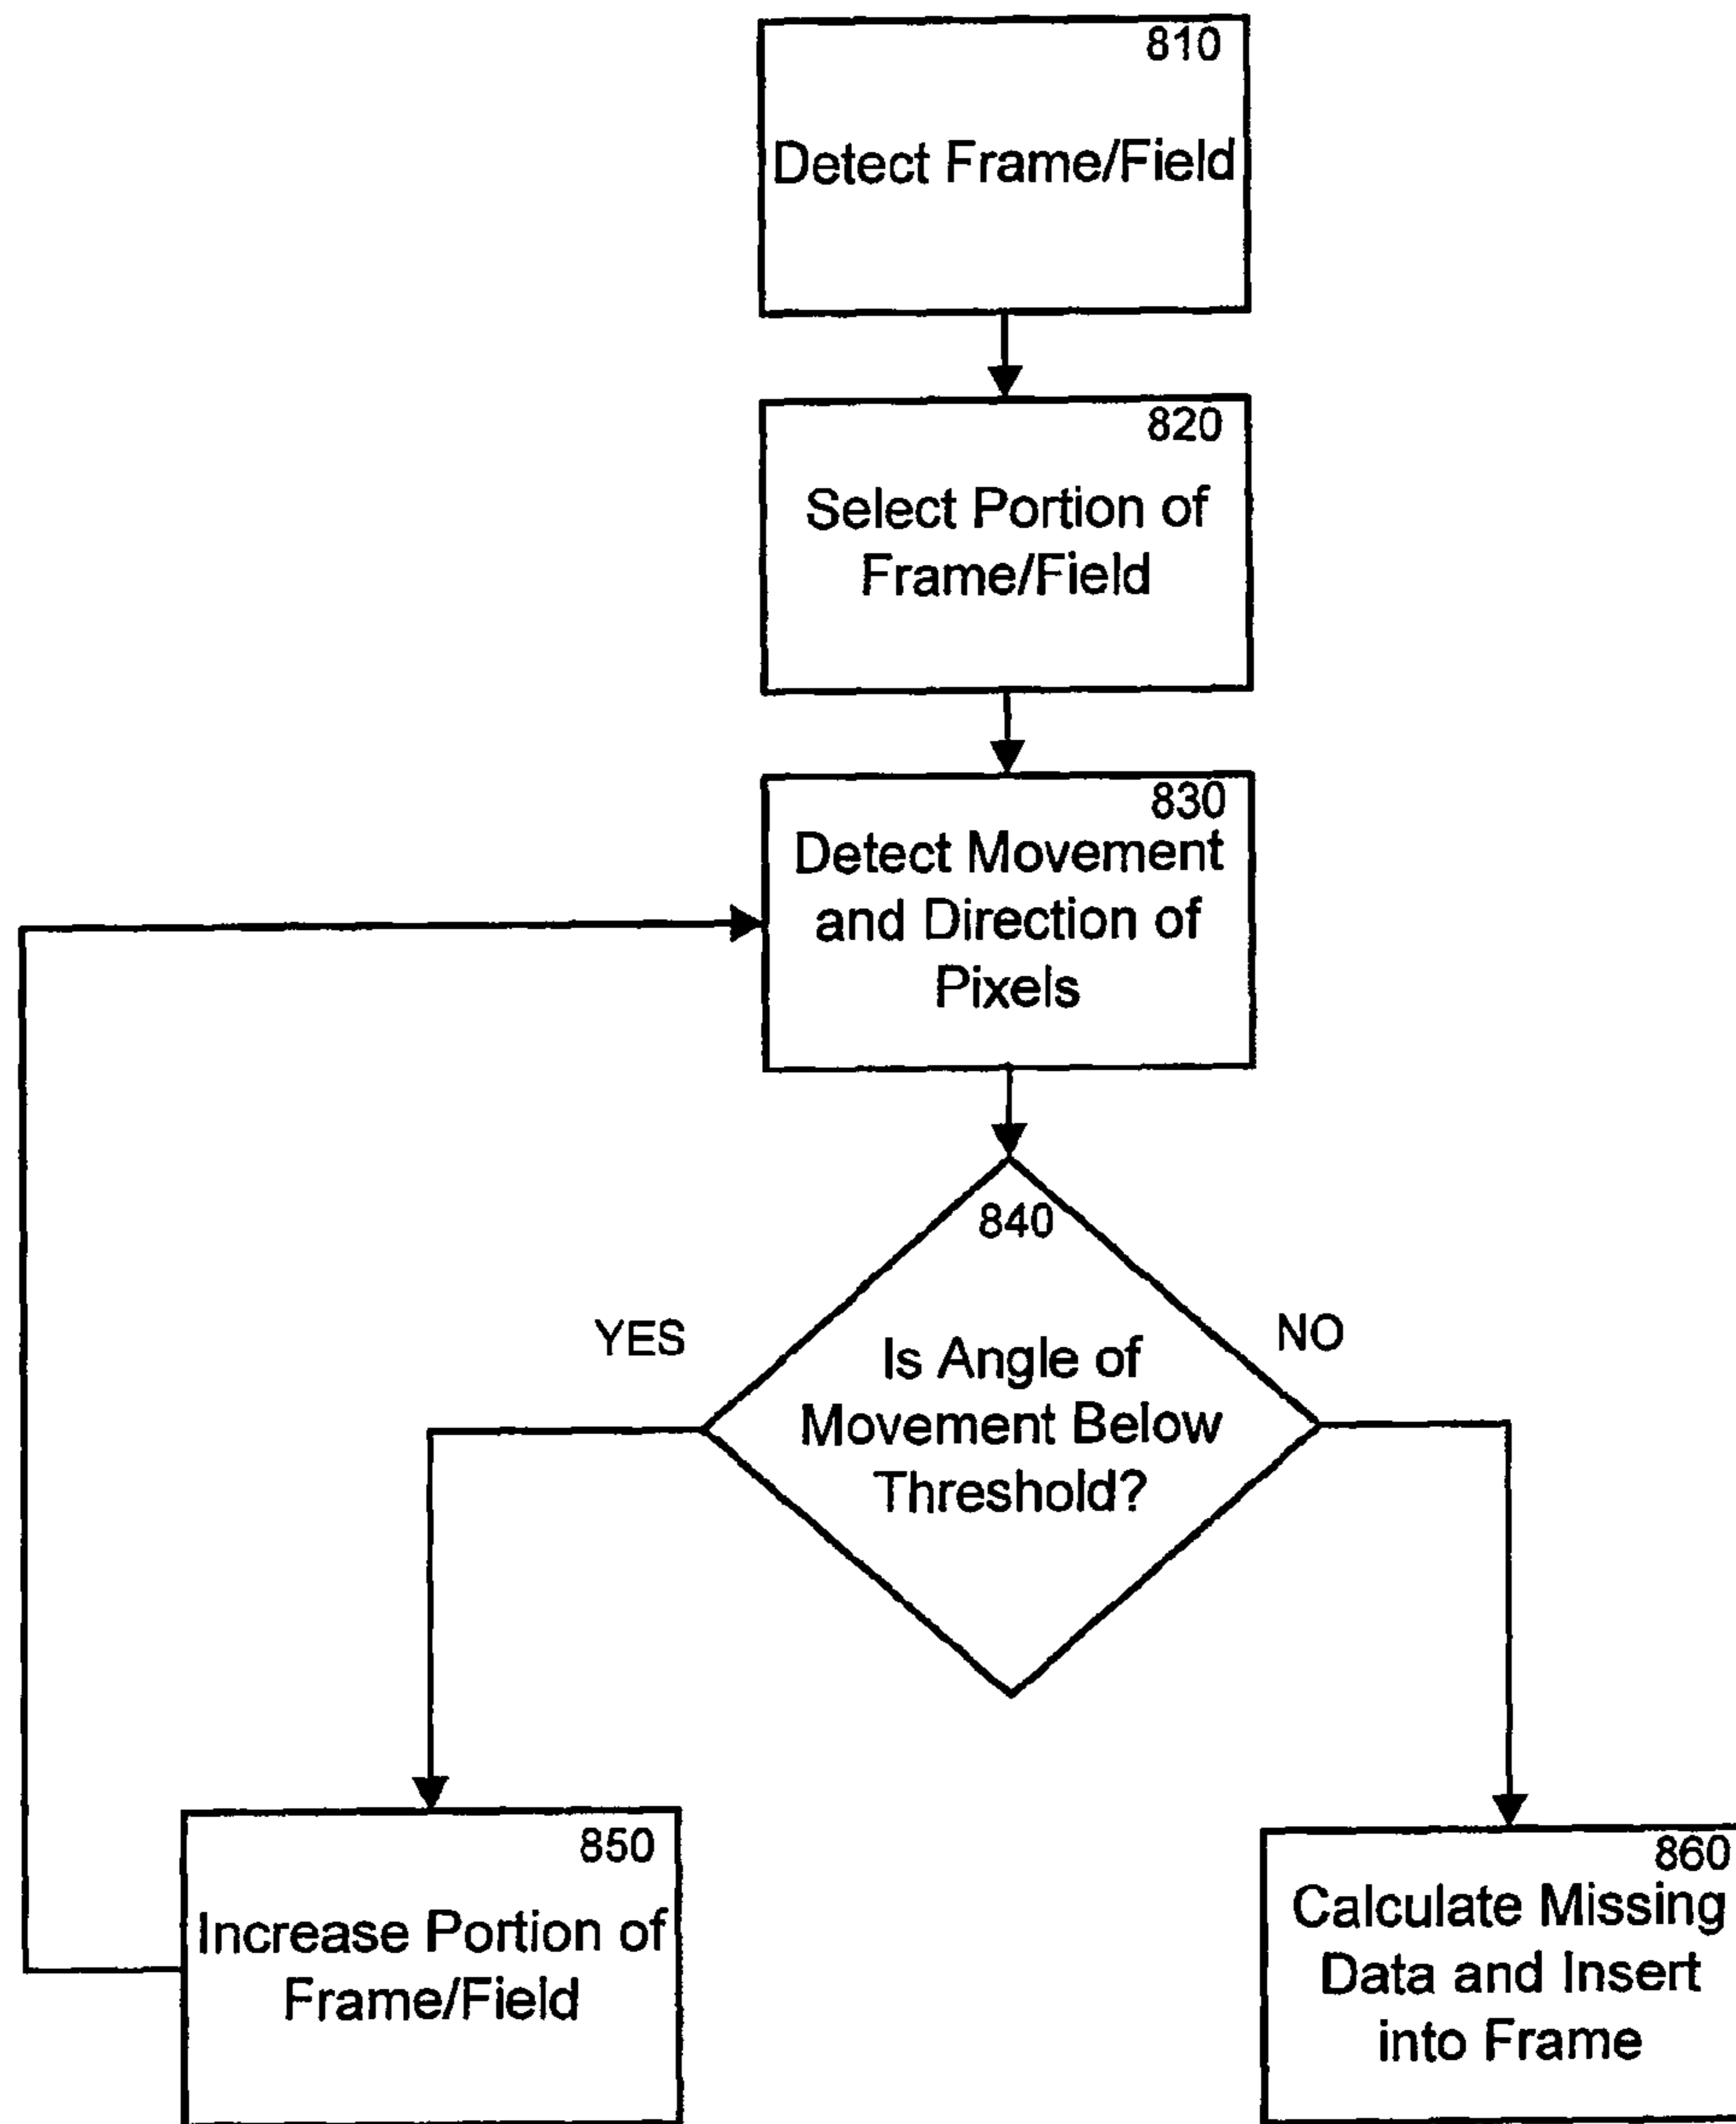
810
Detect Frame/Field

820
Select Portion of Frame/Field

830
Detect Movement and Direction of Pixels

840
Is Angle of Movement Below Threshold?

YES

NO

850
Increase Portion of Frame/Field

860
Calculate Missing Data and Insert into Frame